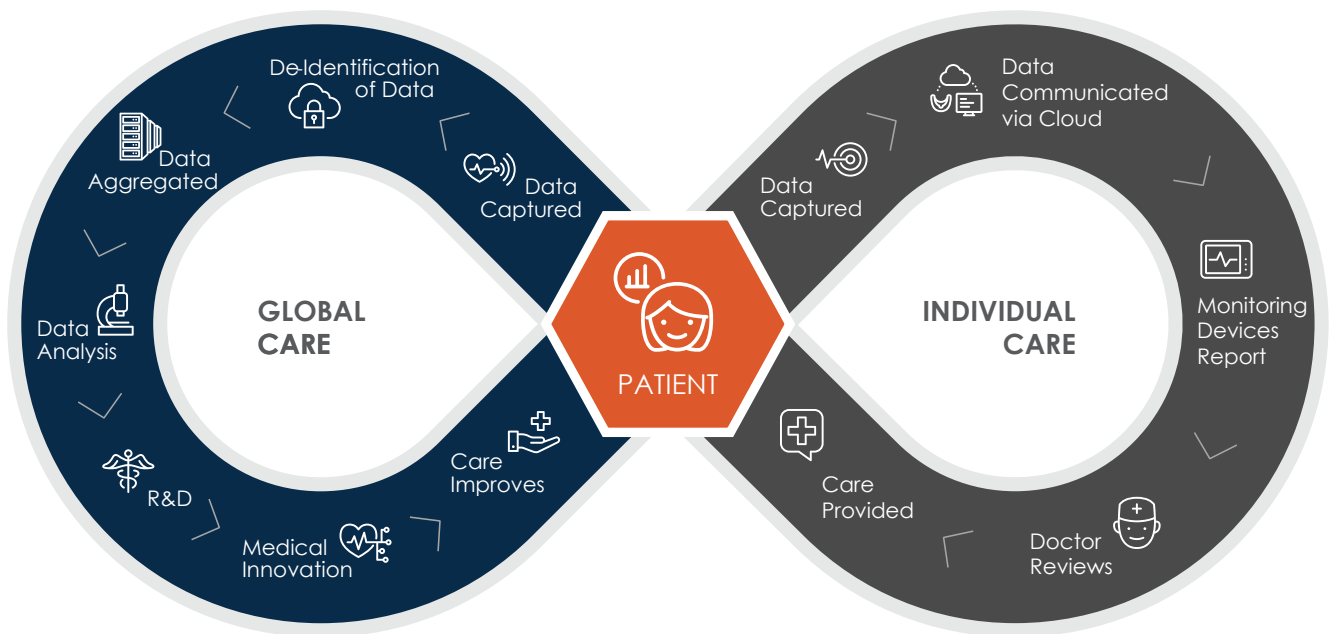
De-Identification of Data

Data Aggregated

Data Captured

Data Analysis

GLOBAL CARE

R&D

Medical Innovation

Care Improves

PATIENT

Data Captured

Data Communicated via Cloud

INDIVIDUAL CARE

Monitoring Devices Report

Care Provided

Doctor Reviews